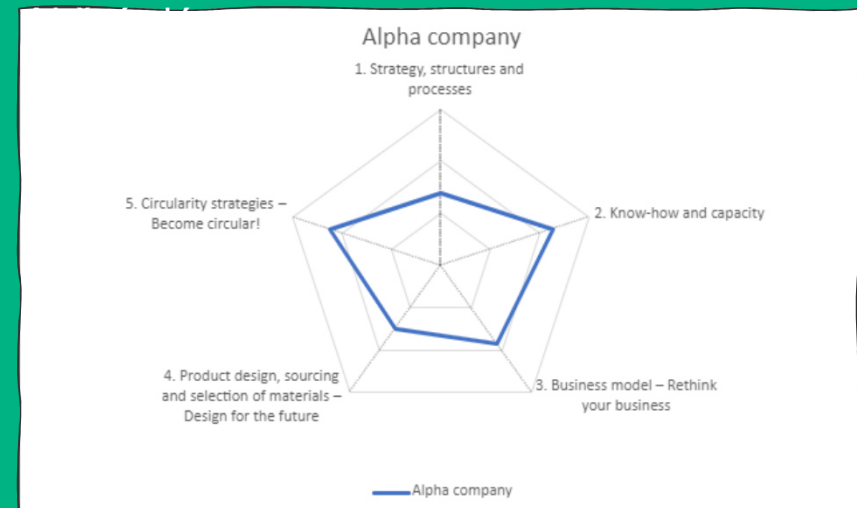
Alpha company

1. Strategy, structures and processes

2. Know-how and capacity

3. Business model – Rethink your business

4. Product design, sourcing and selection of materials – Design for the future

5. Circularity strategies – Become circular!

Alpha company